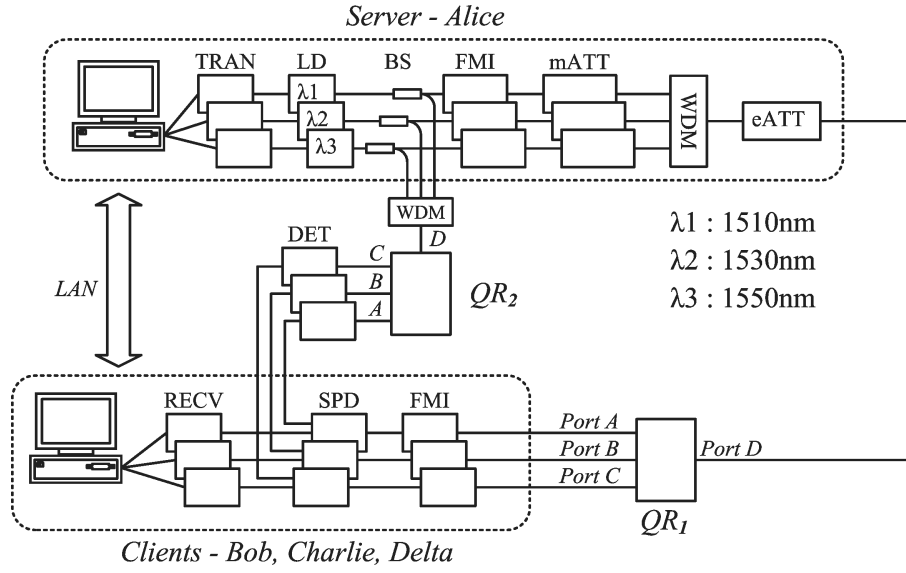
Server - Alice

TRAN

LD

BS

FMI

mATT

λ1

λ2

λ3

WDM

eATT

WDM

DET

C

D

B

A

QR₂

λ1 : 1510nm

λ2 : 1530nm

λ3 : 1550nm

LAN

RECV

SPD

FMI

Port A

Port B

Port C

Port D

QR₁

Clients - Bob, Charlie, Delta